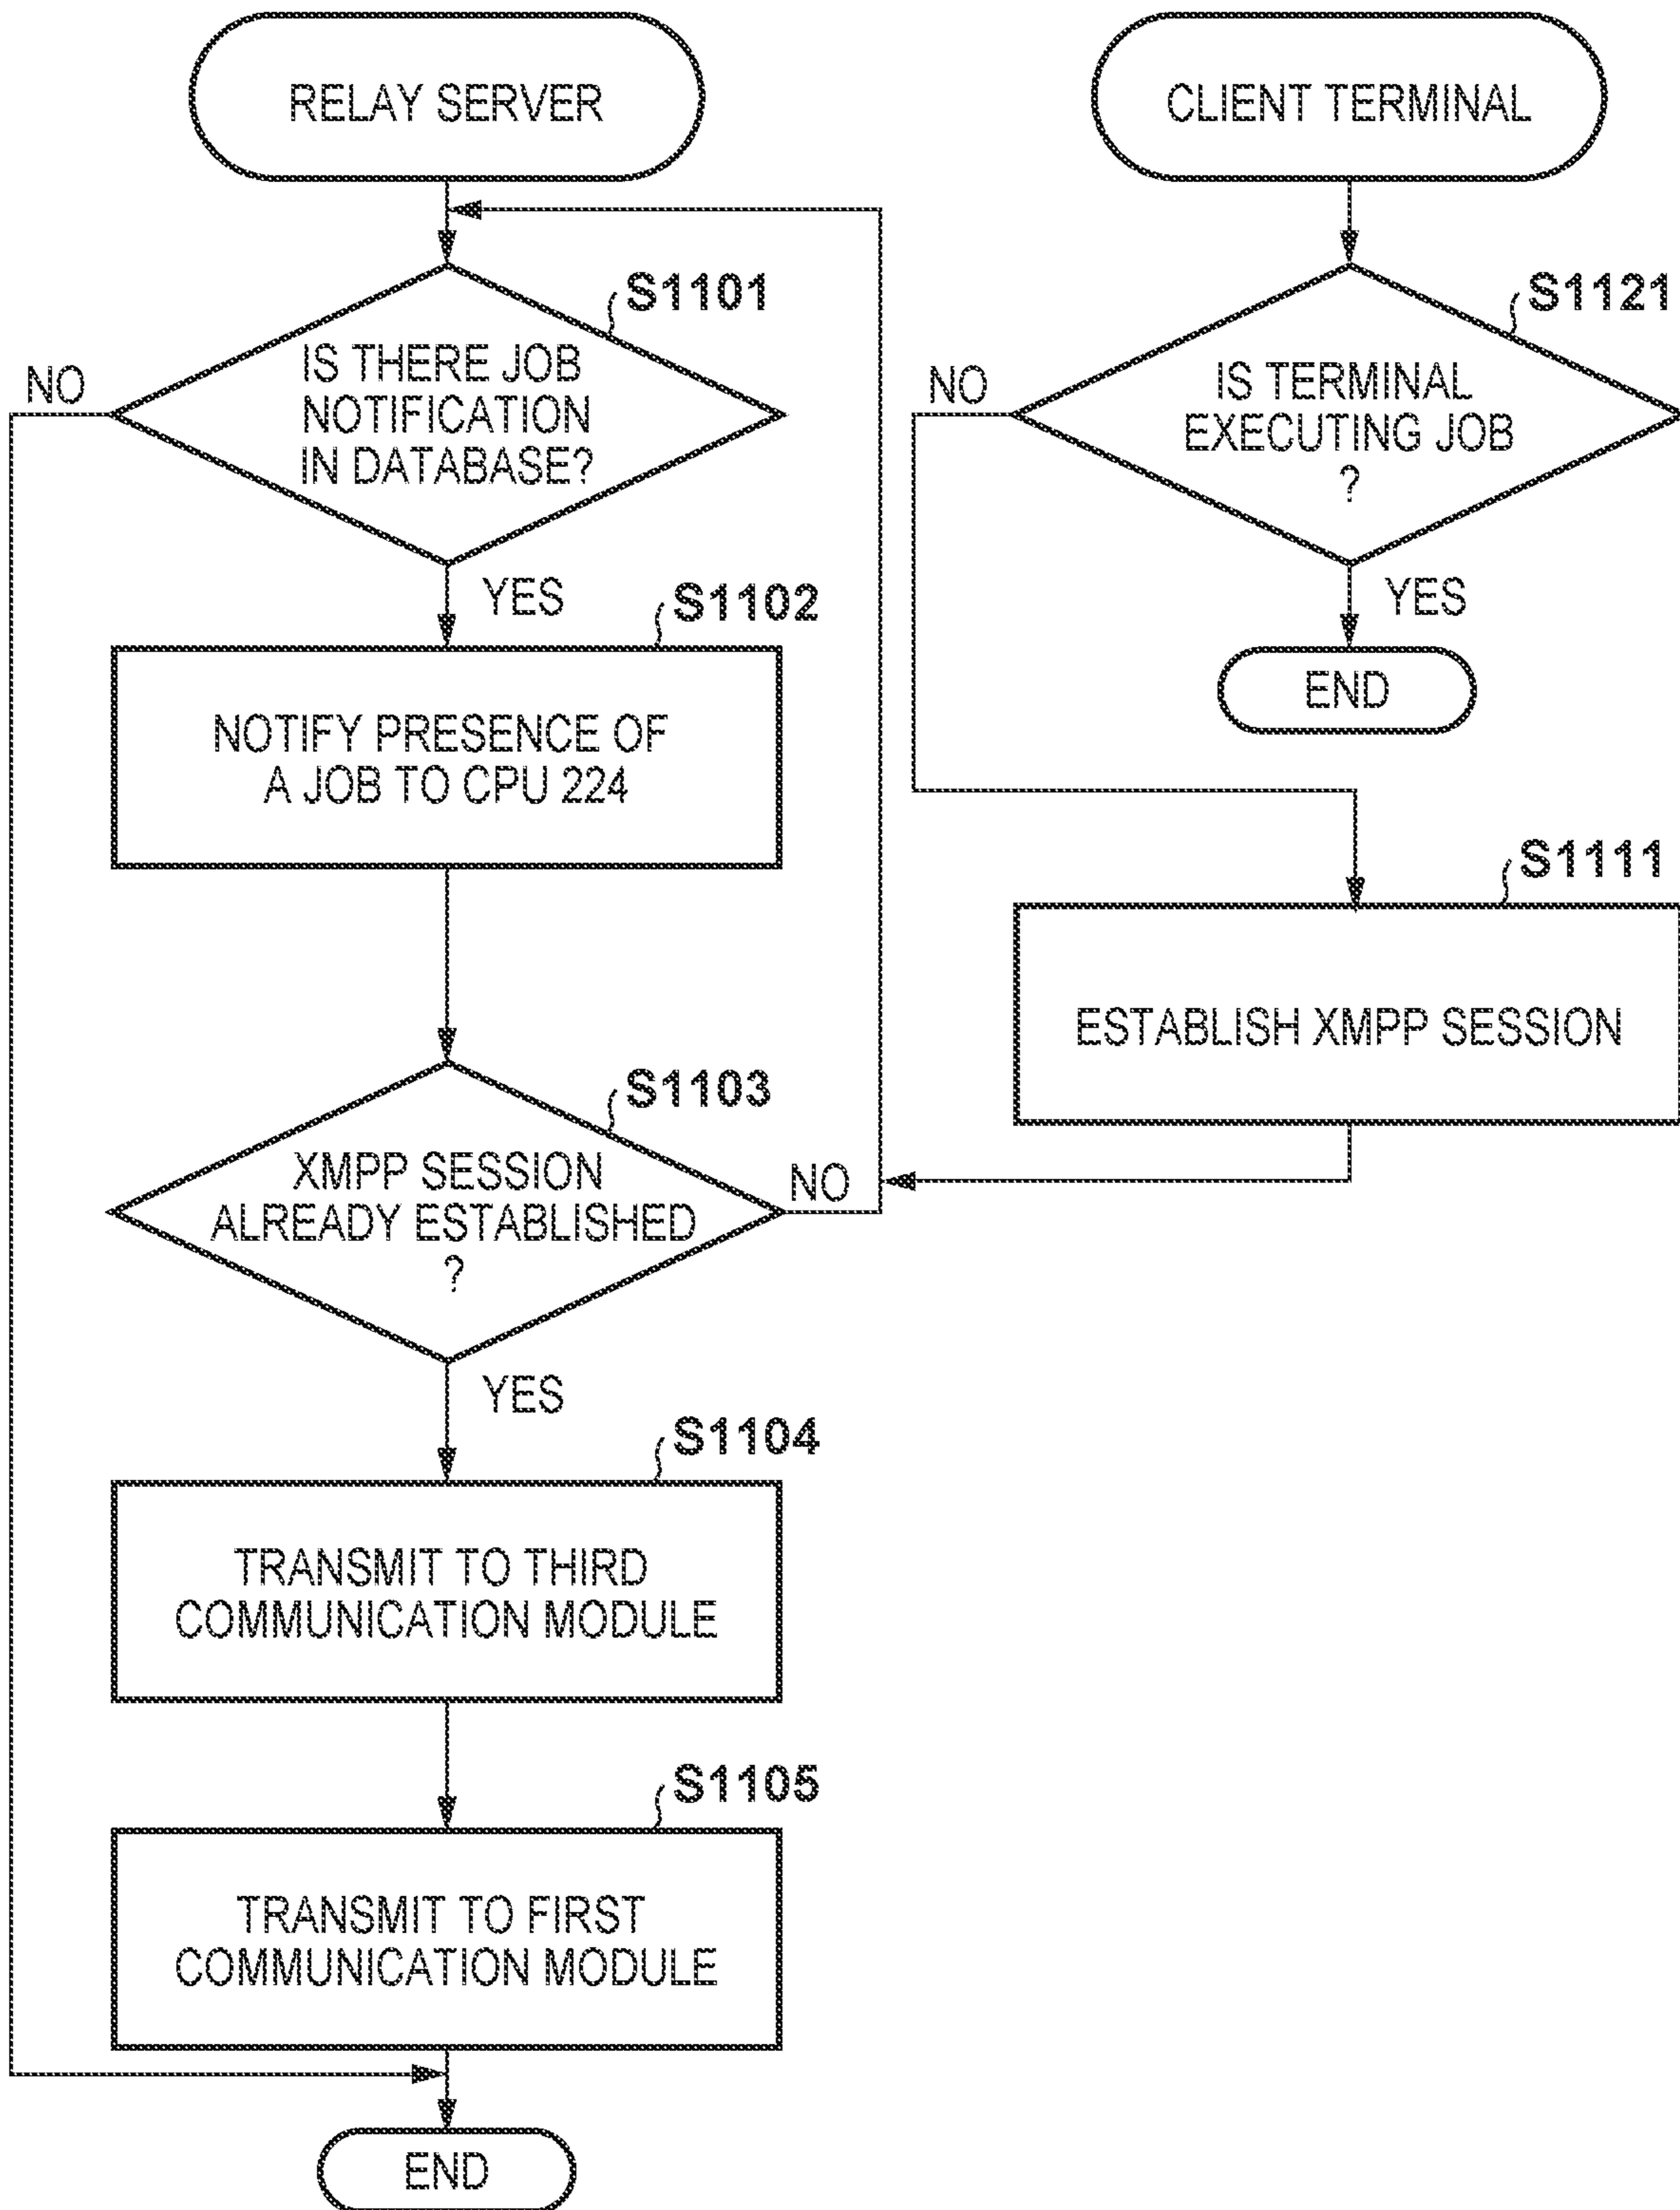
RELAY SERVER

CLIENT TERMINAL

S1101

IS THERE JOB NOTIFICATION IN DATABASE?

NO

YES

S1121

IS TERMINAL EXECUTING JOB ?

NO

YES

END

S1102

NOTIFY PRESENCE OF A JOB TO CPU 224

S1111

ESTABLISH XMPP SESSION

S1103

XMPP SESSION ALREADY ESTABLISHED ?

NO

YES

S1104

TRANSMIT TO THIRD COMMUNICATION MODULE

S1105

TRANSMIT TO FIRST COMMUNICATION MODULE

END